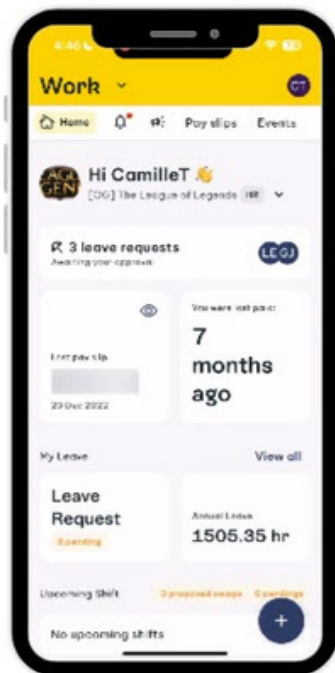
4:46

Work

CT

Home

Pay slips

Events

Hi CamilleT 👋

[OG] The League of Legends

3 leave requests

Awaiting your approval

LE OJ

Last pay slip

23 Dec 2022

You were last paid

7 months ago

My Leave

View all

Leave Request

0 pending

Annual Leave

1505.35 hr

Upcoming Shift

0 proposed swaps

0 pendings

No upcoming shifts

+